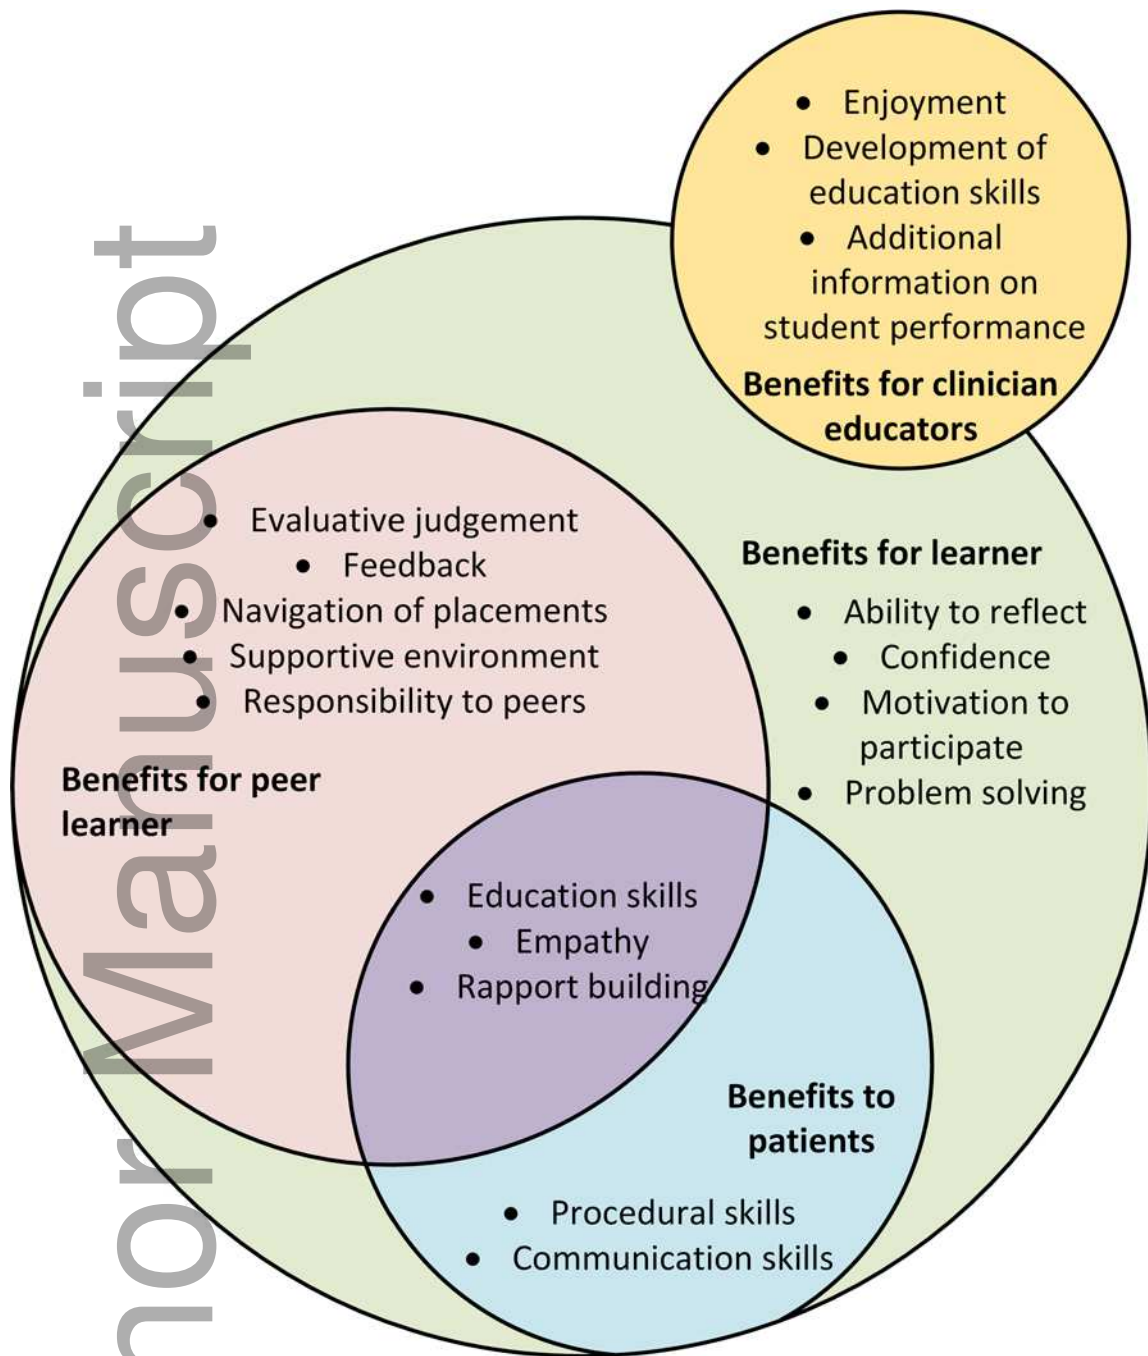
- Enjoyment
- Development of education skills
- Additional information on student performance

Benefits for clinician educators

- Evaluative judgement
- Feedback
- Navigation of placements
- Supportive environment
- Responsibility to peers

Benefits for peer learner

Benefits for learner

- Ability to reflect
- Confidence
- Motivation to participate
- Problem solving

- Education skills
- Empathy
- Rapport building

Benefits to patients

- Procedural skills
- Communication skills

hor Manuscript